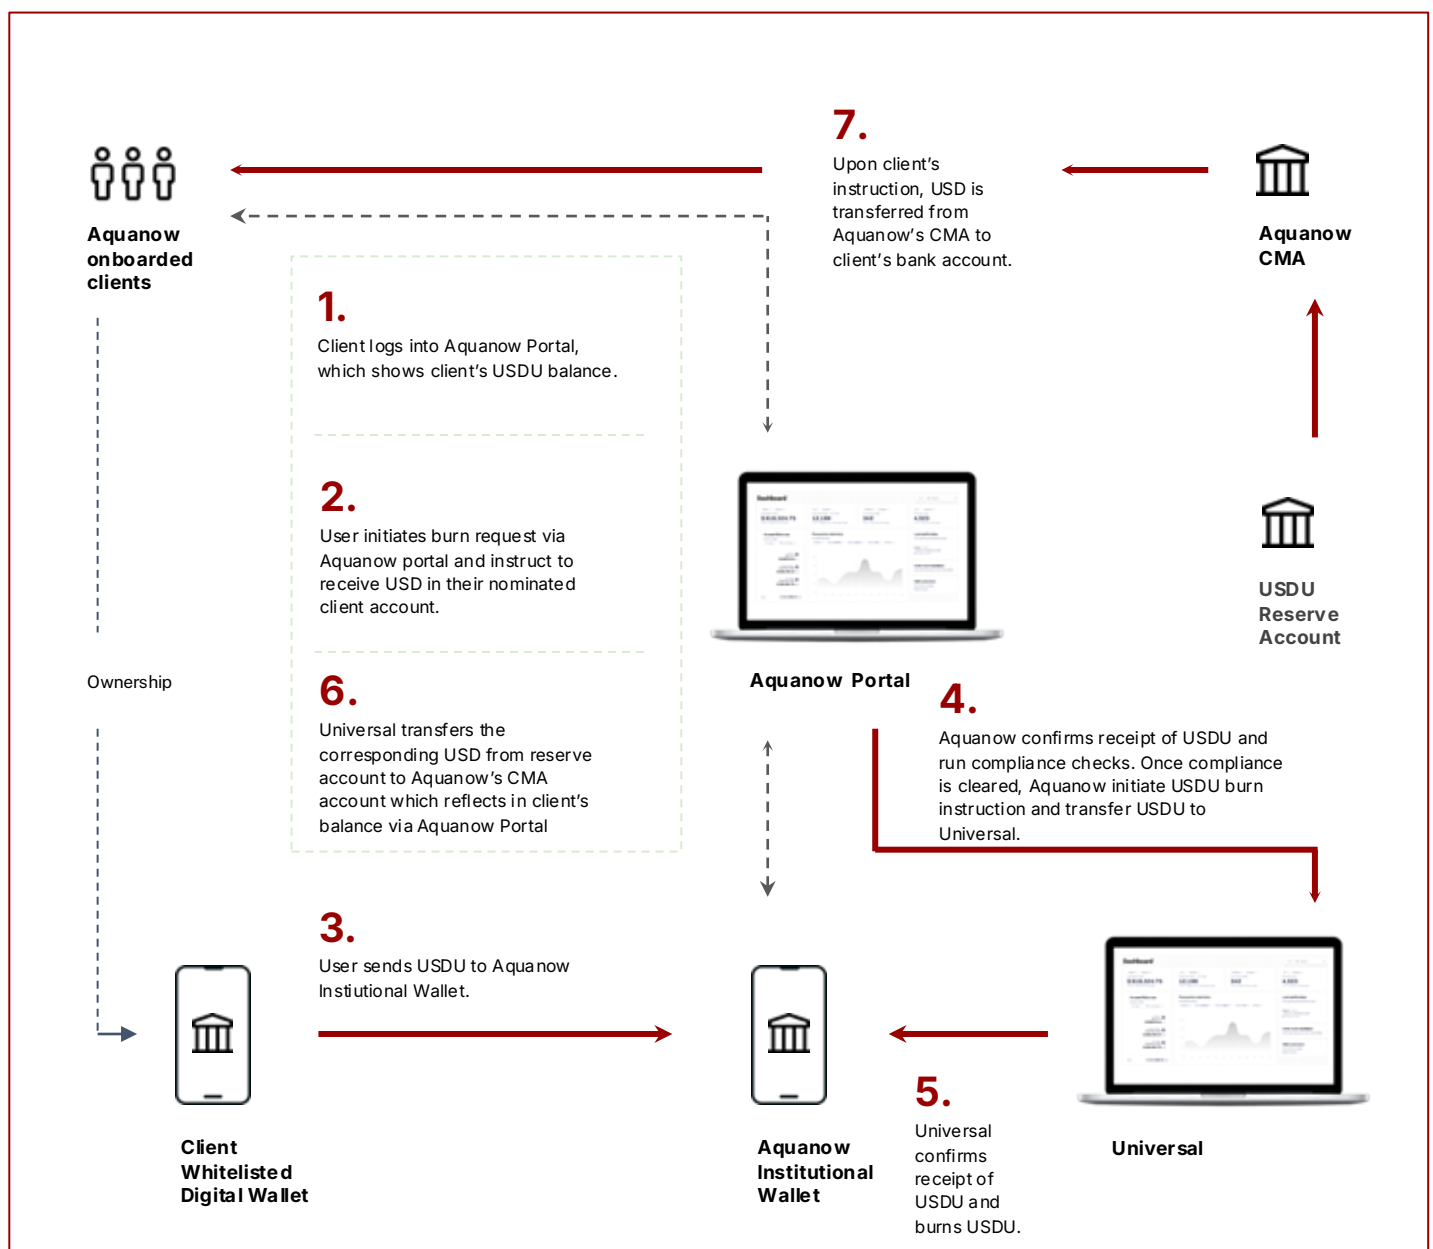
7.
Upon client's instruction, USD is transferred from Aquanow's CMA to client's bank account.

Aquanow onboarded clients

Aquanow CMA

1.
Client logs into Aquanow Portal, which shows client's USDU balance.

2.
User initiates burn request via Aquanow portal and instruct to receive USD in their nominated client account.

USDU Reserve Account

Ownership

6.
Universal transfers the corresponding USD from reserve account to Aquanow's CMA account which reflects in client's balance via Aquanow Portal

Aquanow Portal

4.
Aquanow confirms receipt of USDU and run compliance checks. Once compliance is cleared, Aquanow initiate USDU burn instruction and transfer USDU to Universal.

3.
User sends USDU to Aquanow Instiutional Wallet.

5.
Universal confirms receipt of USDU and burns USDU.

Client Whitelisted Digital Wallet

Aquanow Institutional Wallet

Universal